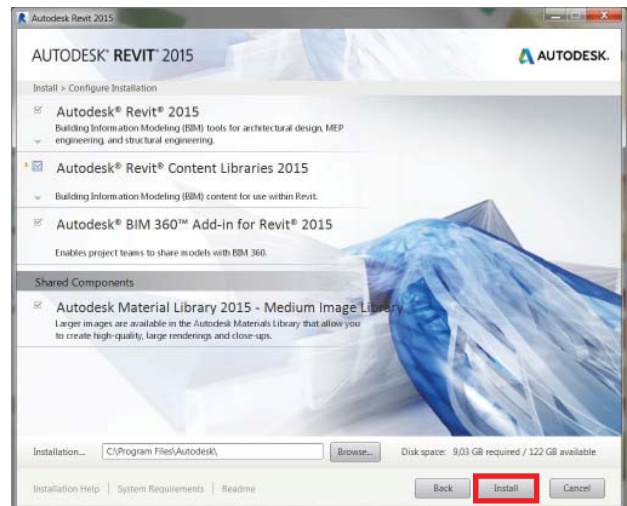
Autodesk Revit 2015

AUTODESK® REVIT® 2015

AUTODESK.

Install > Configure Installation

Autodesk® Revit® 2015
Building Information Modeling (BIM) tools for architectural design, MEP engineering, and structural engineering.

Autodesk® Revit® Content Libraries 2015
Building Information Modeling (BIM) content for use within Revit.

Autodesk® BIM 360™ Add-in for Revit® 2015
Enables project teams to share models with BIM 360.

Shared Components

Autodesk Material Library 2015 - Medium Image Library
Larger images are available in the Autodesk Materials Library that allow you to create high-quality, large renderings and close-ups.

Installation... C:\Program Files\Autodesk\ Browse... Disk space: 9,03 GB required / 122 GB available

Installation Help | System Requirements | Readme

Back Install Cancel